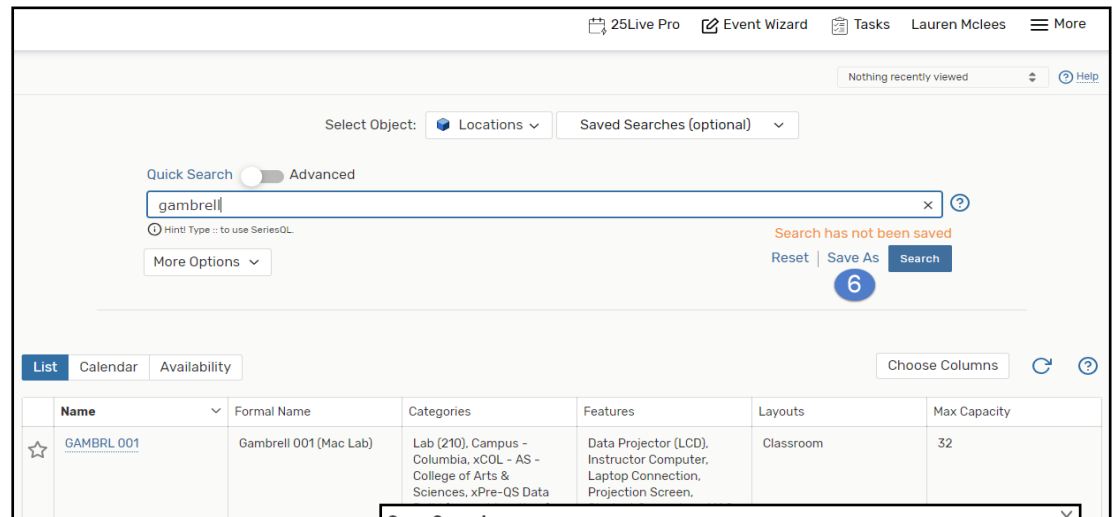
25Live Pro Event Wizard Tasks Lauren Mclees More

Nothing recently viewed Help

Select Object: Locations Saved Searches (optional)

Quick Search Advanced

gambrell

Hint! Type :: to use SeriesQL.

Search has not been saved

More Options

Reset | Save As Search

6

List Calendar Availability

Choose Columns

| | Name | Formal Name | Categories | Features | Layouts | Max Capacity |
|---|---|---|---|---|---|---|
| ☆ | GAMBRL 001 | Gambrell 001 (Mac Lab) | Lab (210), Campus - Columbia, xCOL - AS - College of Arts & Sciences, xPre-QS Data | Data Projector (LCD), Instructor Computer, Laptop Connection, Projection Screen, | Classroom | 32 |